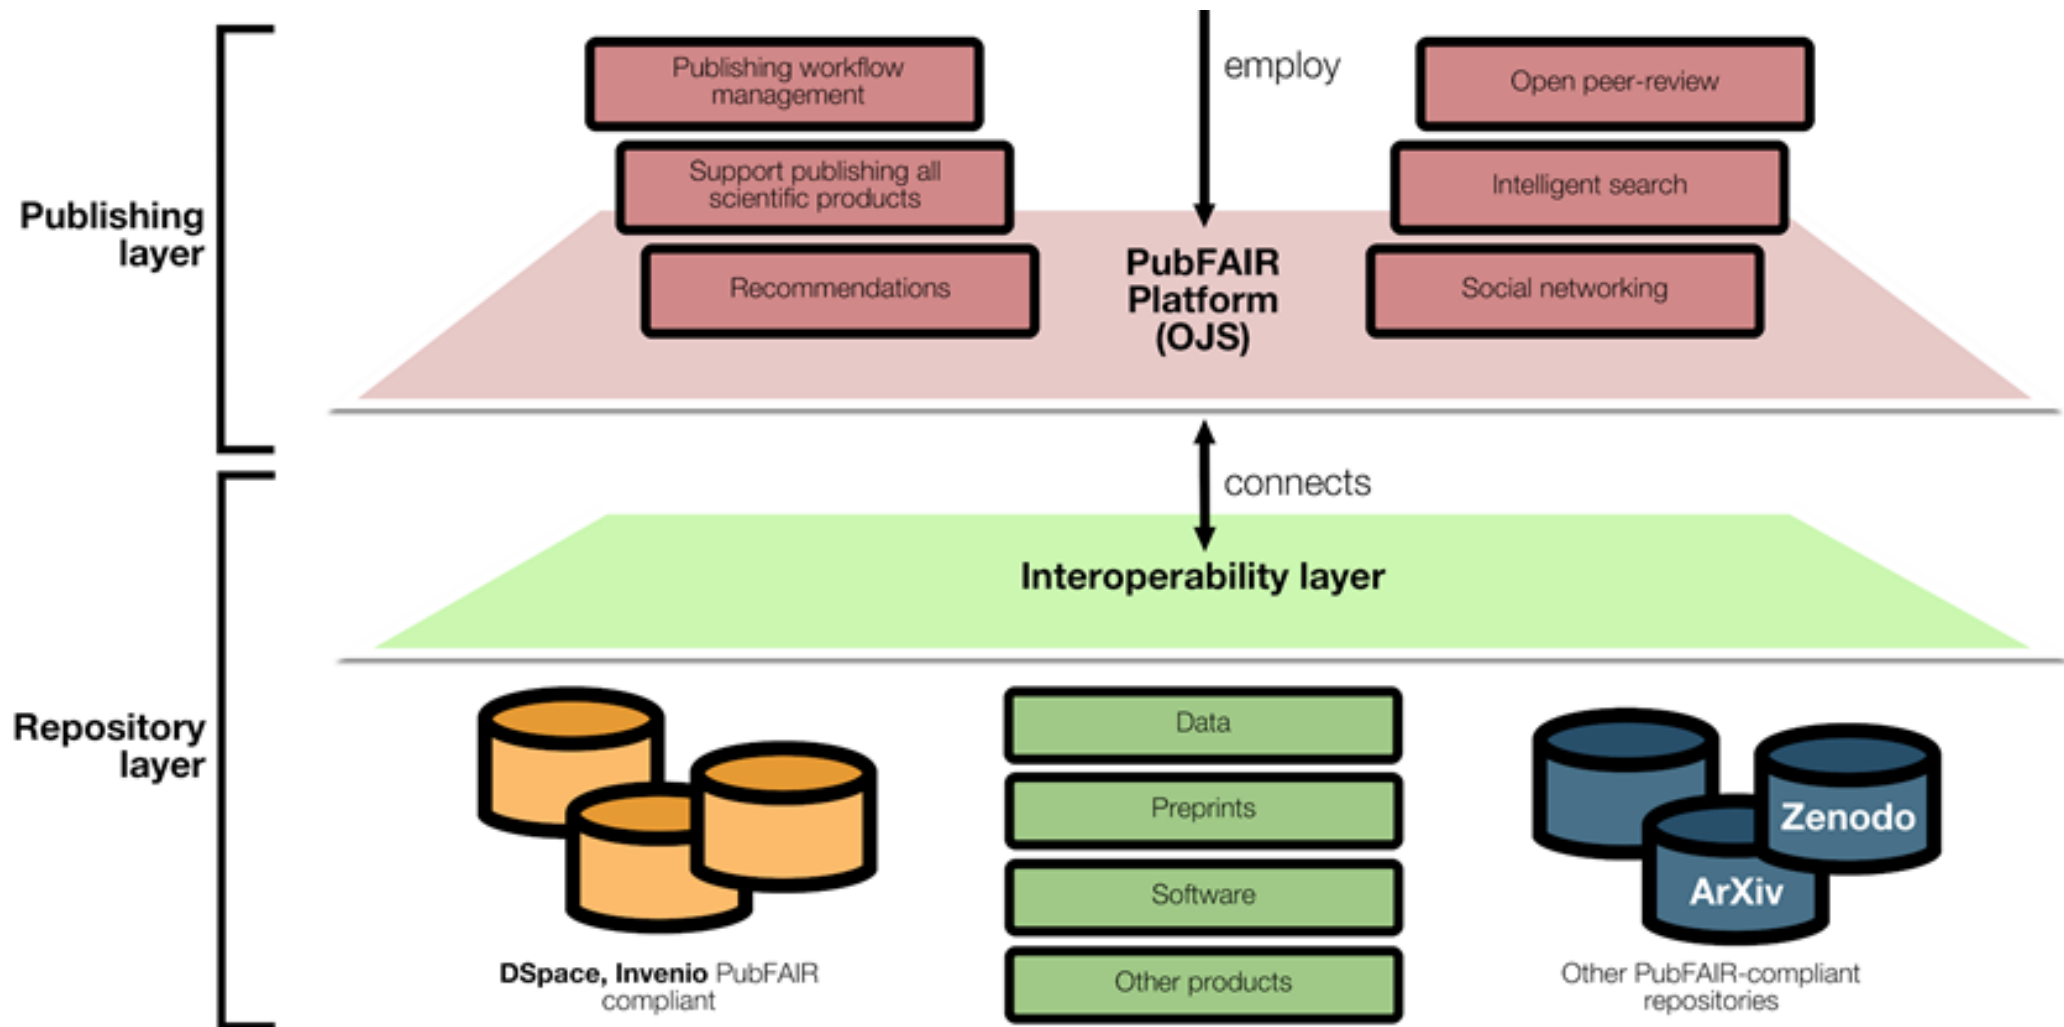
Publishing layer

Publishing workflow management

Support publishing all scientific products

Recommendations

employ

PubFAIR Platform (OJS)

Open peer-review

Intelligent search

Social networking

connects

Interoperability layer

Repository layer

Data

Preprints

Software

Other products

Zenodo

ArXiv

DSpace, Invenio PubFAIR compliant

Other PubFAIR-compliant repositories